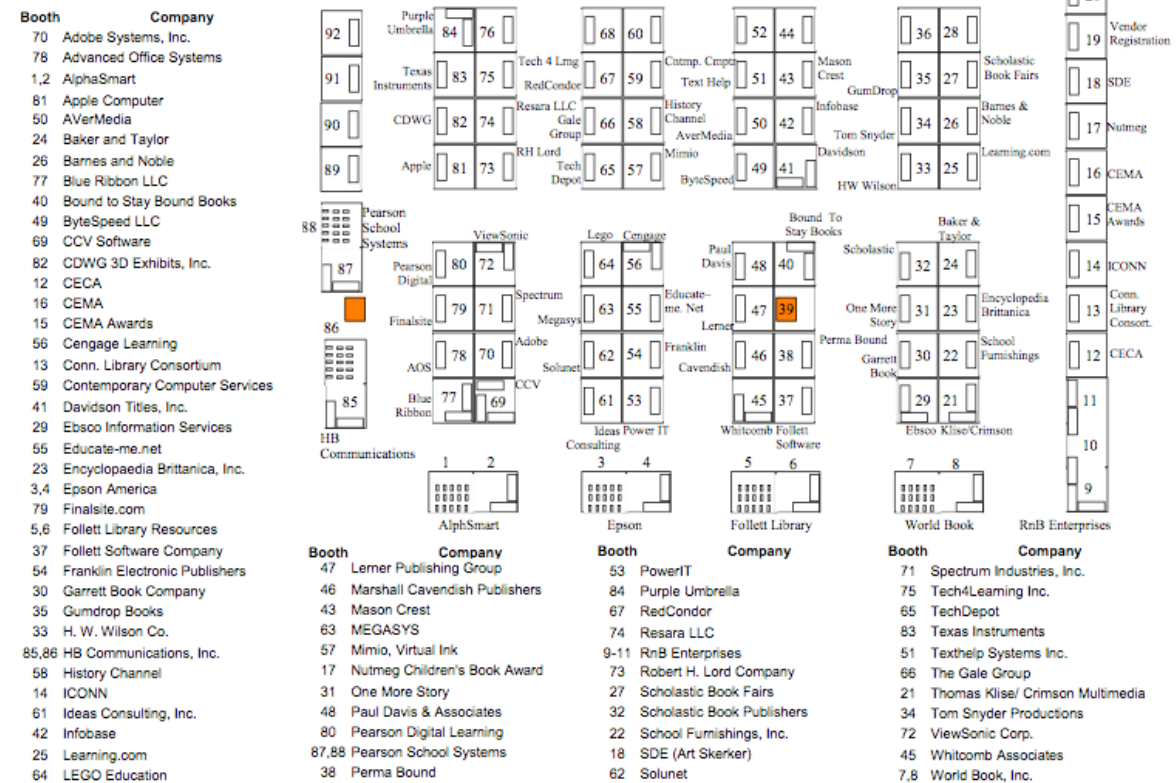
| Booth | Company |
|---|---|
| 70 | Adobe Systems, Inc. |
| 78 | Advanced Office Systems |
| 1,2 | AlphaSmart |
| 81 | Apple Computer |
| 50 | AVerMedia |
| 24 | Baker and Taylor |
| 26 | Barnes and Noble |
| 77 | Blue Ribbon LLC |
| 40 | Bound to Stay Bound Books |
| 49 | ByteSpeed LLC |
| 69 | CCV Software |
| 82 | CDWG 3D Exhibits, Inc. |
| 12 | CECA |
| 16 | CEMA |
| 15 | CEMA Awards |
| 56 | Cengage Learning |
| 13 | Conn. Library Consortium |
| 59 | Contemporary Computer Services |
| 41 | Davidson Titles, Inc. |
| 29 | Ebsco Information Services |
| 55 | Educate-me.net |
| 23 | Encyclopaedia Brittanica, Inc. |
| 3,4 | Epson America |
| 79 | Finalsite.com |
| 5,6 | Follett Library Resources |
| 37 | Follett Software Company |
| 54 | Franklin Electronic Publishers |
| 30 | Garrett Book Company |
| 35 | Gumdrop Books |
| 33 | H. W. Wilson Co. |
| 85,86 | HB Communications, Inc. |
| 58 | History Channel |
| 14 | ICONN |
| 61 | Ideas Consulting, Inc. |
| 42 | Infobase |
| 25 | Learning.com |
| 64 | LEGO Education |

92 91 90 89 Purple Umbrella 84 76 Texas Instruments 83 75 CDWG 82 74 Apple 81 73 Tech 4 Lrng RedCondor Resara LLC Gale Group RH Lord Tech Depot 68 60 67 59 66 58 65 57 Cntmp. Cmptr Text Help History Channel AverMedia Mimio ByteSpeed 52 44 51 43 50 42 49 41 Mason Crest Infobase Davidson GumDrop Tom Snyder HW Wilson 36 28 35 27 34 26 33 25 Scholastic Book Fairs Barnes & Noble Learning.com 19 Vendor Registration 18 SDE 17 Nutmeg 16 CEMA 15 CEMA Awards 14 ICONN 13 Conn. Library Consort. 12 CECA 11 10 9

88 Pearson School Systems 87 86 85 HB Communications ViewSonic Pearson Digital 80 72 Finalsite 79 71 Spectrum AOS 78 70 Adobe Blue Ribbon 77 69 CCV Lego Cengage 64 56 Megasys 63 55 Educate-me. Net Solunet 62 54 Franklin 61 53 Ideas Consulting Power IT Paul Davis 48 40 Bound To Stay Books Lerner 47 39 Cavendish 46 38 45 37 Whitcomb Follett Software Scholastic Baker & Taylor 32 24 One More Story 31 23 Encyclopedia Brittanica Perma Bound Garrett Book 30 22 School Furnishings 29 21 Ebsco Klise/Crimson

1 2 AlphSmart 3 4 Epson 5 6 Follett Library 7 8 World Book RnB Enterprises

| Booth | Company |
|---|---|
| 47 | Lerner Publishing Group |
| 46 | Marshall Cavendish Publishers |
| 43 | Mason Crest |
| 63 | MEGASYS |
| 57 | Mimio, Virtual Ink |
| 17 | Nutmeg Children's Book Award |
| 31 | One More Story |
| 48 | Paul Davis & Associates |
| 80 | Pearson Digital Learning |
| 87,88 | Pearson School Systems |
| 38 | Perma Bound |

| Booth | Company |
|---|---|
| 53 | PowerIT |
| 84 | Purple Umbrella |
| 67 | RedCondor |
| 74 | Resara LLC |
| 9-11 | RnB Enterprises |
| 73 | Robert H. Lord Company |
| 27 | Scholastic Book Fairs |
| 32 | Scholastic Book Publishers |
| 22 | School Furnishings, Inc. |
| 18 | SDE (Art Skerker) |
| 62 | Solunet |

| Booth | Company |
|---|---|
| 71 | Spectrum Industries, Inc. |
| 75 | Tech4Learning Inc. |
| 65 | TechDepot |
| 83 | Texas Instruments |
| 51 | Texthelp Systems Inc. |
| 66 | The Gale Group |
| 21 | Thomas Klise/ Crimson Multimedia |
| 34 | Tom Snyder Productions |
| 72 | ViewSonic Corp. |
| 45 | Whitcomb Associates |
| 7,8 | World Book, Inc. |